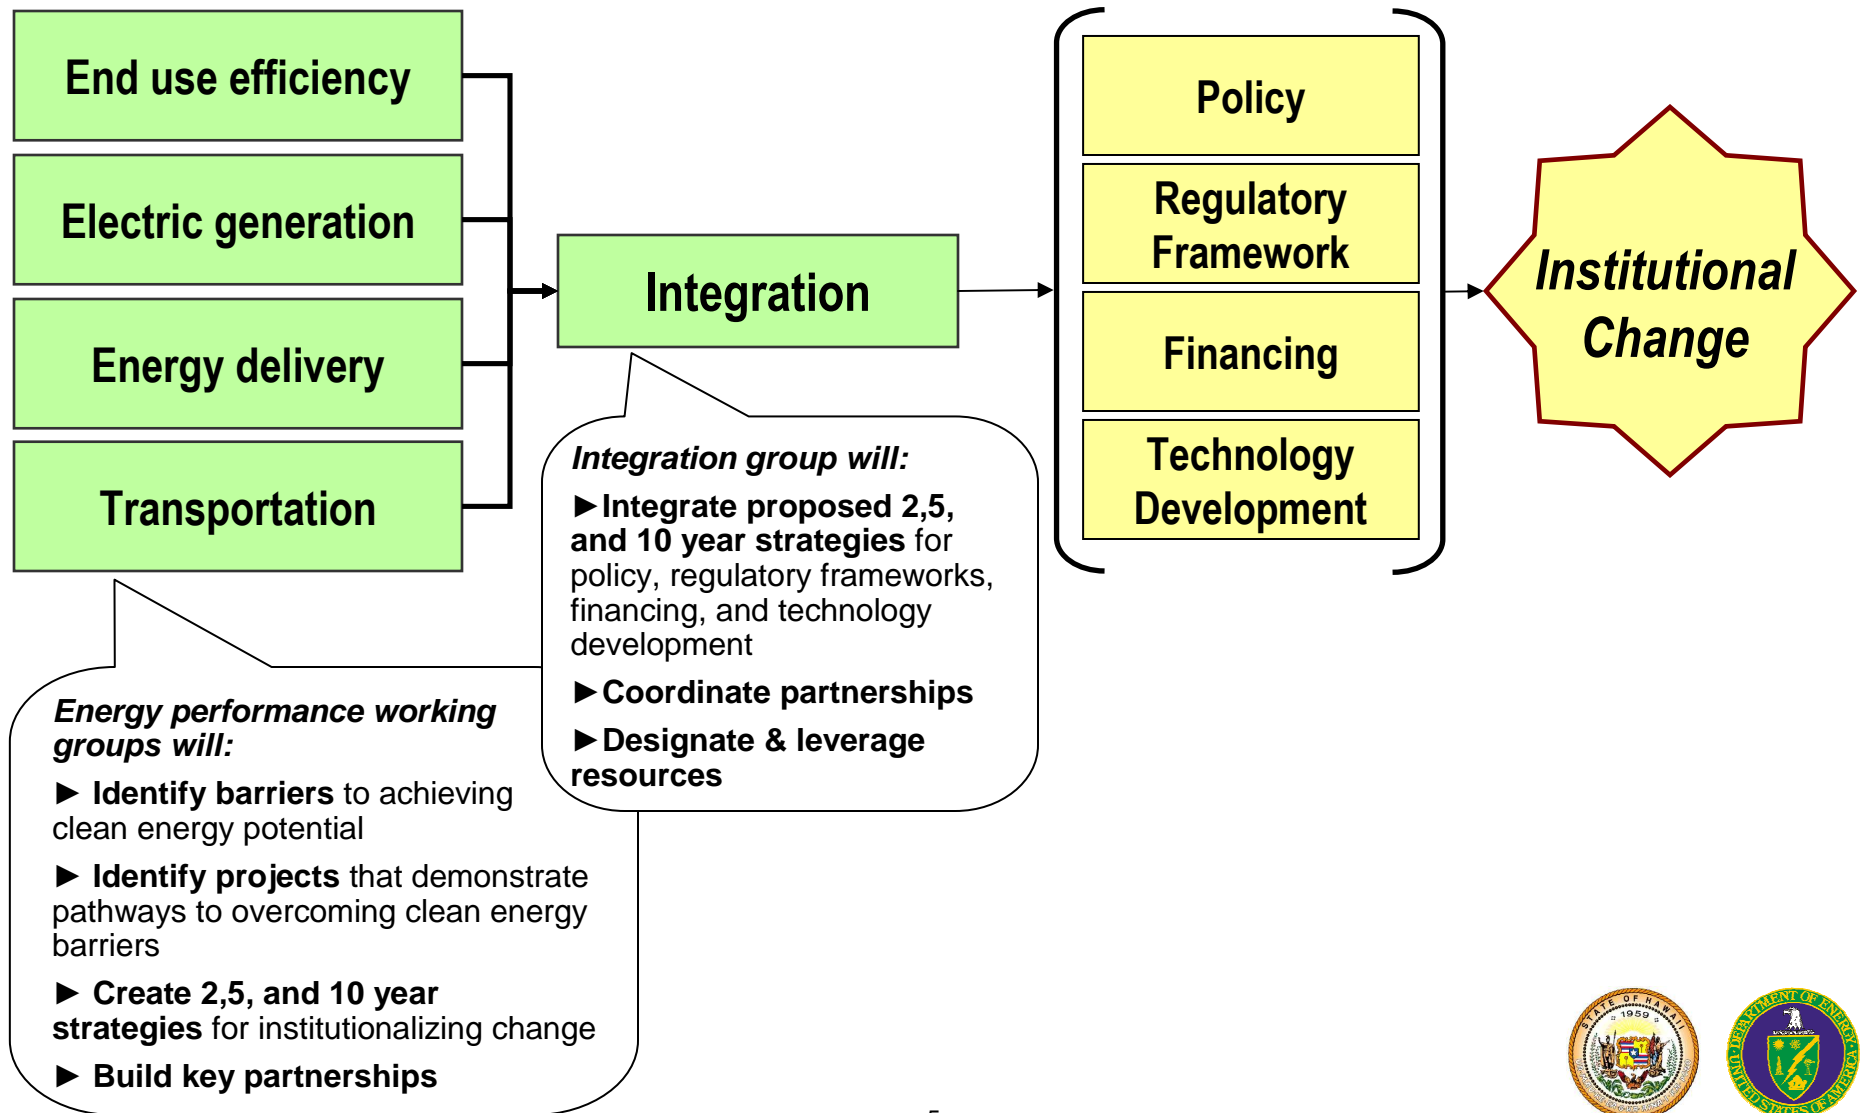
End use efficiency

Electric generation

Energy delivery

Transportation

Integration

Policy

Regulatory Framework

Financing

Technology Development

Institutional Change

Integration group will:

►Integrate proposed 2,5, and 10 year strategies for policy, regulatory frameworks, financing, and technology development

►Coordinate partnerships

►Designate & leverage resources

Energy performance working groups will:

► Identify barriers to achieving clean energy potential

► Identify projects that demonstrate pathways to overcoming clean energy barriers

► Create 2,5, and 10 year strategies for institutionalizing change

► Build key partnerships

STATE OF HAWAII 1959

DEPARTMENT OF ENERGY UNITED STATES OF AMERICA